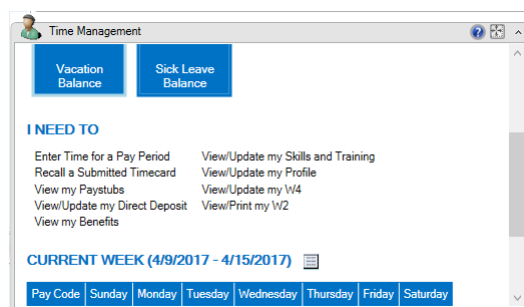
Time Management

Vacation Balance

Sick Leave Balance

I NEED TO

Enter Time for a Pay Period
Recall a Submitted Timecard
View my Paystubs
View/Update my Direct Deposit
View my Benefits

View/Update my Skills and Training
View/Update my Profile
View/Update my W4
View/Print my W2

CURRENT WEEK (4/9/2017 - 4/15/2017)

| Pay Code | Sunday | Monday | Tuesday | Wednesday | Thursday | Friday | Saturday |
|---|---|---|---|---|---|---|---|